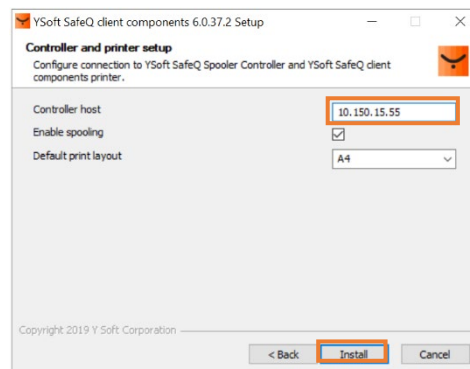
YSoft SafeQ client components 6.0.37.2 Setup

Controller and printer setup

Configure connection to YSoft SafeQ Spooler Controller and YSoft SafeQ client components printer.

Controller host
10.150.15.55

Enable spooling

Default print layout
A4

Copyright 2019 Y Soft Corporation

< Back
Install
Cancel